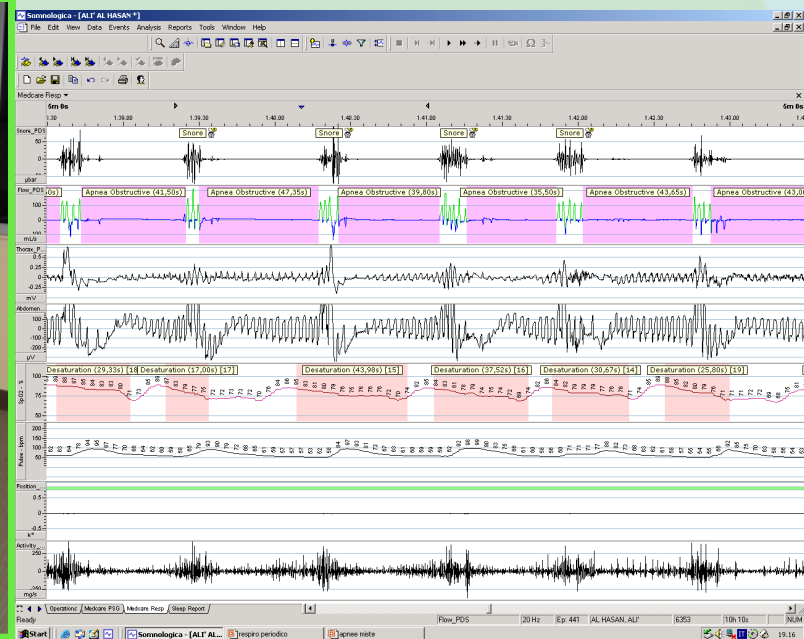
Somnologica - [ALI' AL HASAN *]

File Edit View Data Events Analysis Reports Tools Window Help

Medcare Resp

5m 0s

5m 0s

1.38.30 1.39.00 1.39.30 1.40.00 1.40.30 1.41.00 1.41.30 1.42.00 1.42.30 1.43.00

Snore_PDS

Snore Snore Snore Snore

μbar

Flow_PDS

0s) Apnea Obstructive (41,50s) Apnea Obstructive (47,35s) Apnea Obstructive (39,80s) Apnea Obstructive (35,50s) Apnea Obstructive (43,65s) Apnea Obstructive (43,0

mL/s

Thorax_P

mV

Abdomen

μV

SpO2 - %

Desaturation (29,33s) [18 Desaturation (17,00s) [17] Desaturation (43,98s) [15] Desaturation (37,52s) [16] Desaturation (30,67s) [14] Desaturation (25,80s) [19]

Pulse - bpm

Position_

Activity_

mg/s

Operations Medcare PSG Medcare Resp Sleep Report

Ready Flow_PDS 20 Hz Ep: 441 AL HASAN, ALI' 6353 10h 10s NUM

Start Somnologica - [ALI' AL... respiro periodico apnee miste 19.16